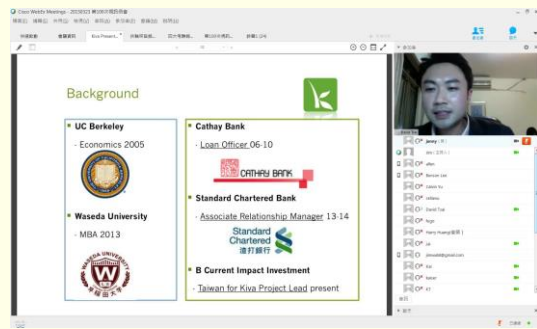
Cisco WebEx Meetings - 2019/03 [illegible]

Background

UC Berkeley
- Economics 2005

Waseda University
- MBA 2013

WASEDA UNIVERSITY
早稲田大学

Cathay Bank
- Loan Officer 06-10

CATHAY BANK

Standard Chartered Bank
- Associate Relationship Manager 13-14

Standard Chartered
渣打銀行

B Current Impact Investment
- Taiwan for Kiva Project Lead present

Jenny
allen
Bencan Lee
Calvin Ku
mifatou
David Tsai
hugo
Henry Huang
lili
Kai
kevin
KT